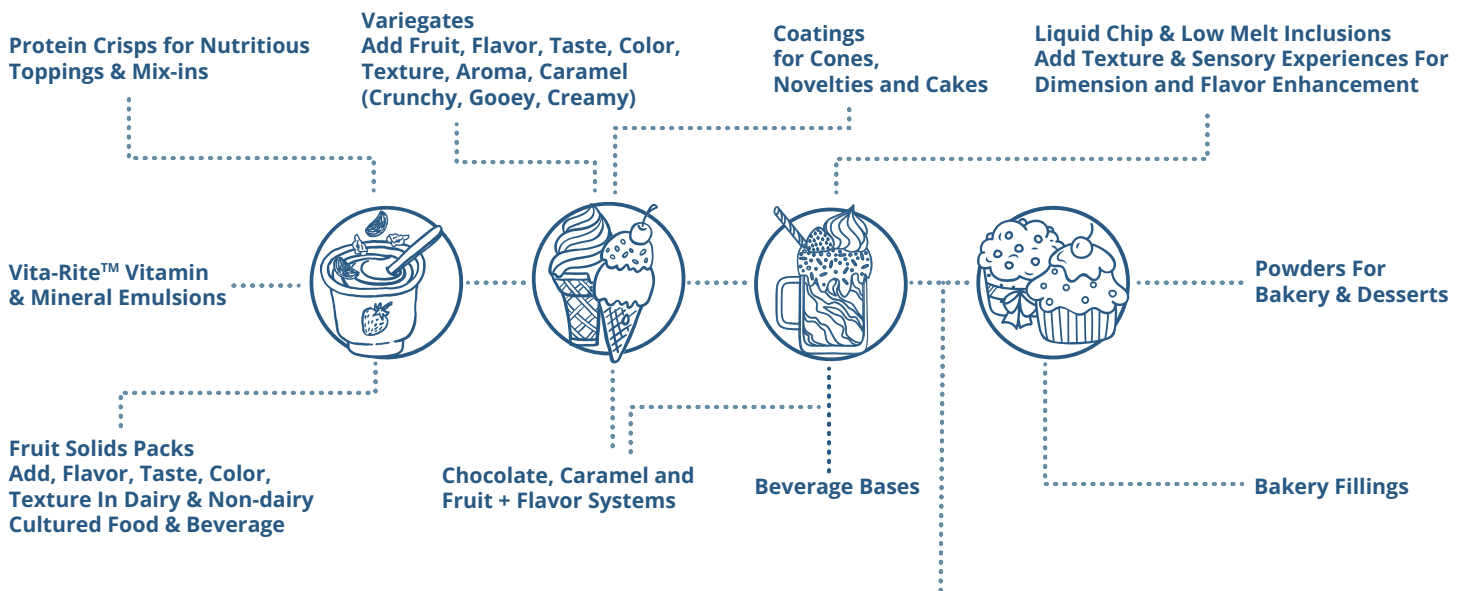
Protein Crisps for Nutritious Toppings & Mix-ins

Variegates
Add Fruit, Flavor, Taste, Color, Texture, Aroma, Caramel (Crunchy, Gooey, Creamy)

Coatings
for Cones, Novelties and Cakes

Liquid Chip & Low Melt Inclusions
Add Texture & Sensory Experiences For Dimension and Flavor Enhancement

Vita-Rite$^{TM}$ Vitamin & Mineral Emulsions

Powders For Bakery & Desserts

Fruit Solids Packs
Add, Flavor, Taste, Color, Texture In Dairy & Non-dairy Cultured Food & Beverage

Chocolate, Caramel and Fruit + Flavor Systems

Beverage Bases

Bakery Fillings